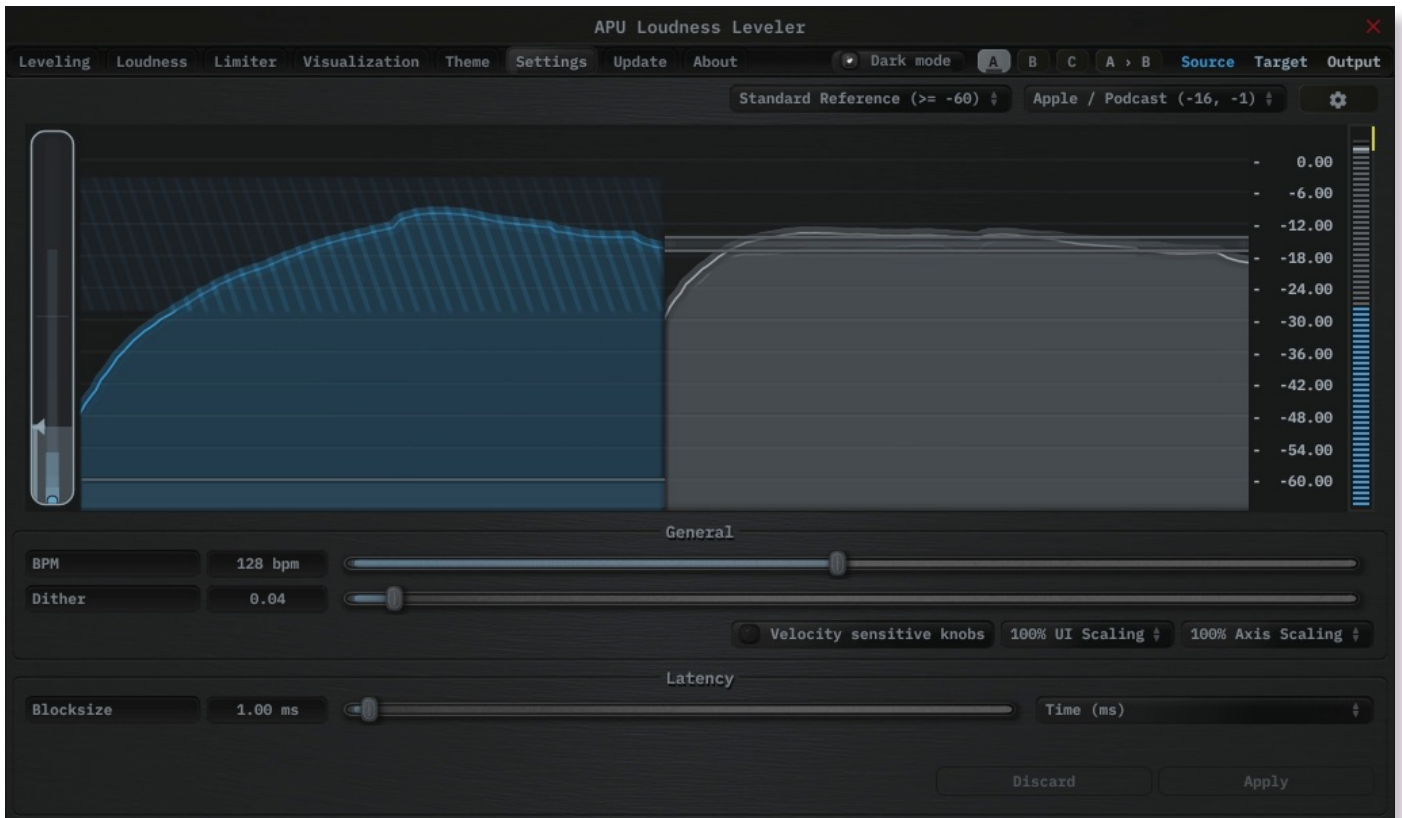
APU Loudness Leveler

Leveling Loudness Limiter Visualization Theme Settings Update About Dark mode A B C A › B Source Target Output

Standard Reference (>= -60) Apple / Podcast (-16, -1)

0.00
-6.00
-12.00
-18.00
-24.00
-30.00
-36.00
-42.00
-48.00
-54.00
-60.00

General

BPM 128 bpm

Dither 0.04

Velocity sensitive knobs 100% UI Scaling 100% Axis Scaling

Latency

Blocksize 1.00 ms Time (ms)

Discard Apply